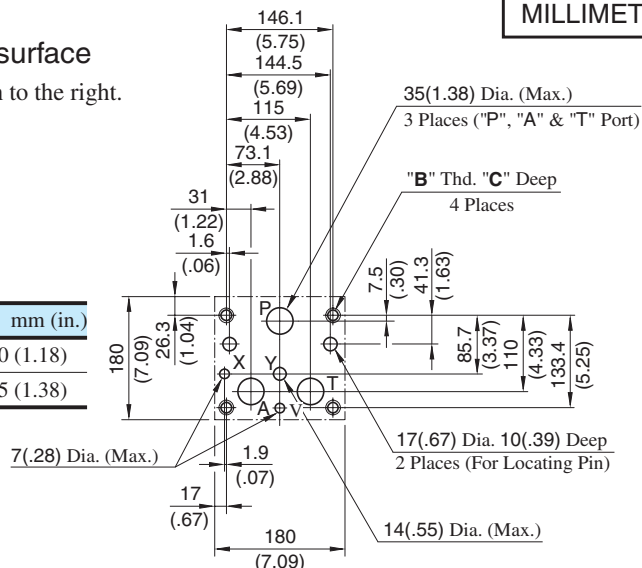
MILLIMET

surface

to the right.

146.1
(5.75)
144.5
(5.69)
115
(4.53)
73.1
(2.88)
31
(1.22)
1.6
(.06)

35(1.38) Dia. (Max.)
3 Places ("P", "A" & "T" Port)

"B" Thd. "C" Deep
4 Places

7.5
(.30)
41.3
(1.63)

| mm (in.) |
|---|
| 0 (1.18) |
| 5 (1.38) |

180
(7.09)
26.3
(1.04)

P
X
Y
T
A
V

85.7
(3.37)
110
(4.33)
133.4
(5.25)

7(.28) Dia. (Max.)
1.9
(.07)
17
(.67)

17(.67) Dia. 10(.39) Deep
2 Places (For Locating Pin)

14(.55) Dia. (Max.)

180
(7.09)